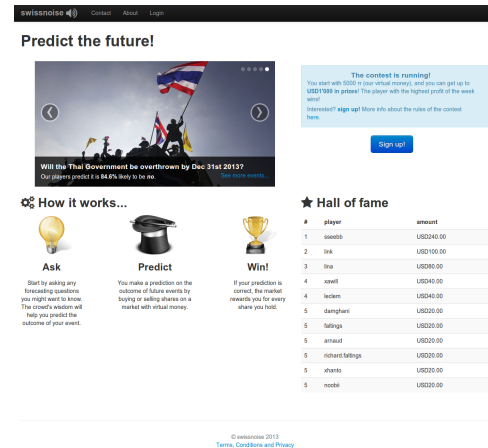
swissnoise Contact About Login

Predict the future!

Will the Thai Government be overthrown by Dec 31st 2013?

Our players predict it is 84.6% likely to be no. See more events...

The contest is running!

You start with 5000 n (our virtual money), and you can get up to USD1'000 in prizes! The player with the highest profit of the week wins!

Interested? sign up! More info about the rules of the contest here.

Sign up!

How it works...

Ask

Start by asking any forecasting questions you might want to know. The crowd's wisdom will help you predict the outcome of your event.

Predict

You make a prediction on the outcome of future events by buying or selling shares on a market with virtual money.

Win!

If your prediction is correct, the market rewards you for every share you hold.

Hall of fame

| # | player | amount |
|---|---|---|
| 1 | sseebb | USD240.00 |
| 2 | link | USD100.00 |
| 3 | lina | USD60.00 |
| 4 | xewill | USD40.00 |
| 4 | leclem | USD40.00 |
| 5 | damghani | USD20.00 |
| 5 | faltings | USD20.00 |
| 5 | arnaud | USD20.00 |
| 5 | richard.faltings | USD20.00 |
| 5 | xhanto | USD20.00 |
| 5 | noobé | USD20.00 |

© swissnoise 2013
Terms, Conditions and Privacy